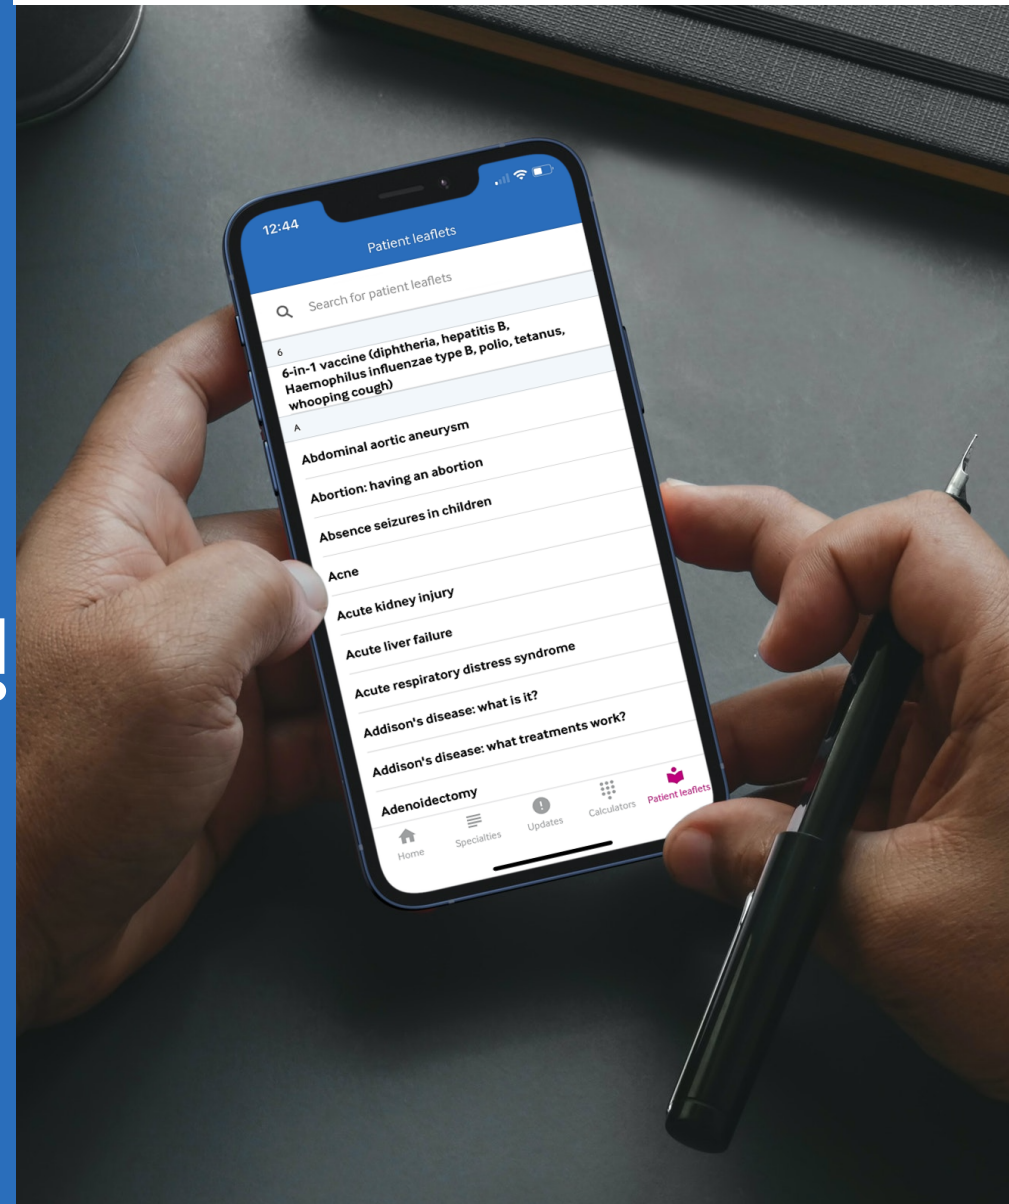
12:44

Patient leaflets

Search for patient leaflets

6

6-in-1 vaccine (diphtheria, hepatitis B, Haemophilus influenzae type B, polio, tetanus, whooping cough)

A

Abdominal aortic aneurysm

Abortion: having an abortion

Absence seizures in children

Acne

Acute kidney injury

Acute liver failure

Acute respiratory distress syndrome

Addison's disease: what is it?

Addison's disease: what treatments work?

Adenoidectomy

Home Specialties Updates Calculators Patient leaflets